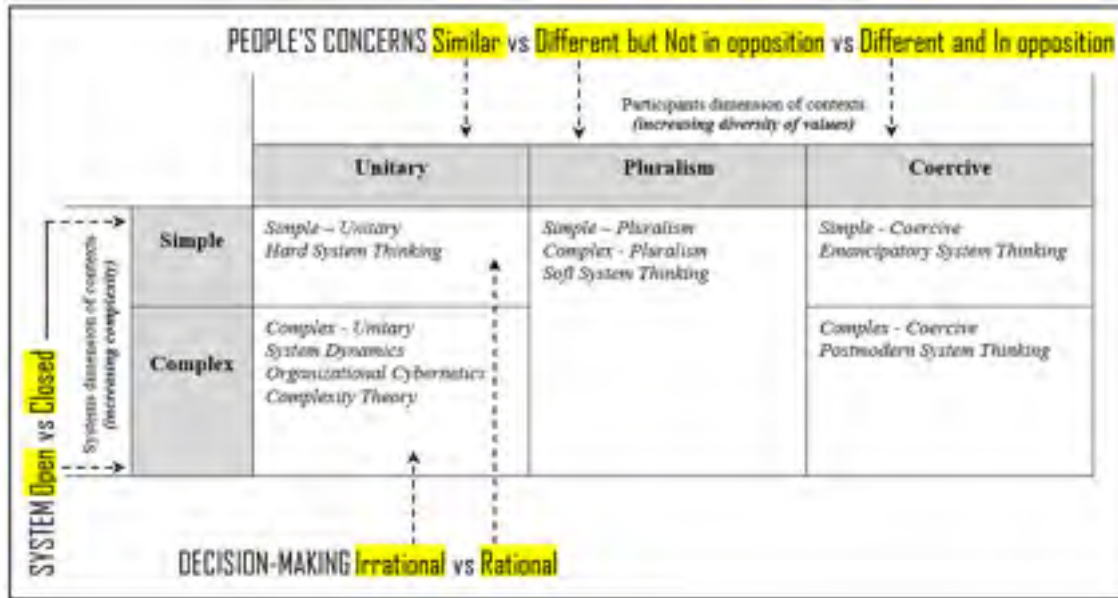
PEOPLE'S CONCERNS Similar vs Different but Not in opposition vs Different and In opposition

Participants dimension of contexts
(increasing diversity of values)

| | Unitary | Pluralism | Coercive |
|---|---|---|---|
| Simple | Simple – Unitary<br>Hard System Thinking | Simple – Pluralism<br>Complex - Pluralism<br>Soft System Thinking | Simple - Coercive<br>Emancipatory System Thinking |
| Complex | Complex - Unitary<br>System Dynamics<br>Organizational Cybernetics<br>Complexity Theory | | Complex - Coercive<br>Postmodern System Thinking |

Systems dimension of contexts
(increasing complexity)

SYSTEM Open vs Closed

DECISION-MAKING Irrational vs Rational